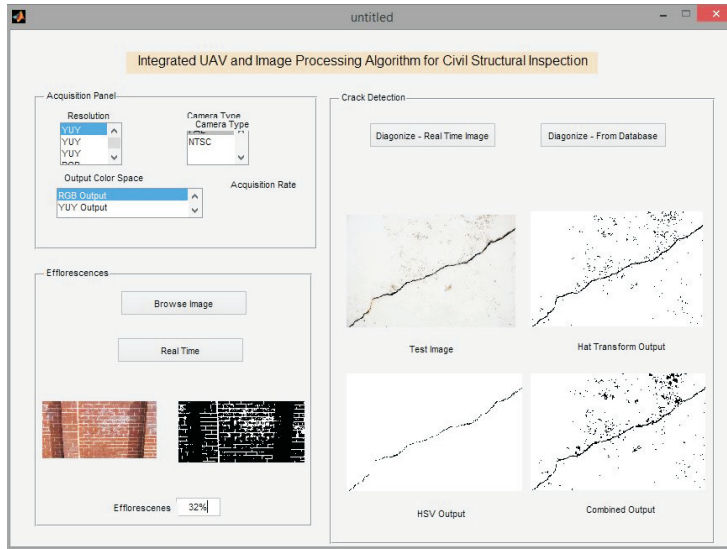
untitled

Integrated UAV and Image Processing Algorithm for Civil Structural Inspection

Acquisition Panel

Resolution

YUY
YUY
YUY

Camera Type

Camera Type

NTSC

Output Color Space

RGB Output
YUY Output

Acquisition Rate

Efflorescences

Browse Image

Real Time

Efflorescenes 32%

Crack Detection

Diagonize - Real Time Image

Diagonize - From Database

Test Image

Hat Transform Output

HSV Output

Combined Output